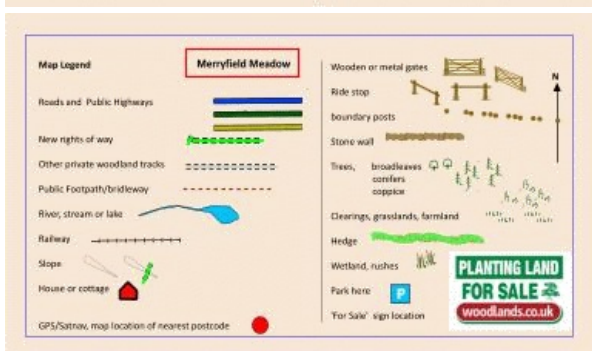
Map Legend

Merryfield Meadow

Roads and Public Highways

New rights of way

Other private woodland tracks

Public Footpath/bridleway

River, stream or lake

Railway

Slope

House or cottage

GPS/Satnav, map location of nearest postcode

Wooden or metal gates

Ride stop

boundary posts

Stone wall

Trees, broadleaves
conifers
coppice

Clearings, grasslands, farmland

Hedge

Wetland, rushes

Park here

P

'For Sale' sign location

N

PLANTING LAND
FOR SALE
woodlands.co.uk